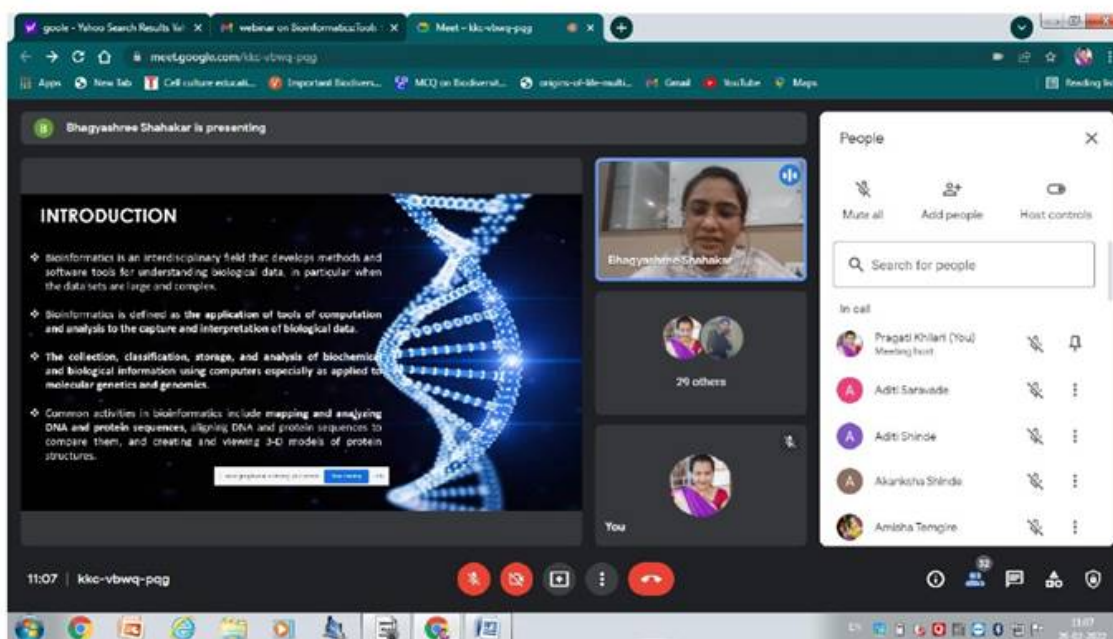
goole - Yahoo Search Results Yal × | webinar on BioinformaticsTools × | Meet - kkc-vbwq-pqg ×

meet.google.com/kkc-vbwq-pqg

Apps New Tab Cell culture educati... Important Biodivers... MCQ on Biodiversit... origins-of-life-multi... Gmail YouTube Maps Reading list

Bhagyashree Shahakar is presenting

INTRODUCTION

❖ Bioinformatics is an interdisciplinary field that develops methods and software tools for understanding biological data, in particular when the data sets are large and complex.

❖ Bioinformatics is defined as the application of tools of computation and analysis to the capture and interpretation of biological data.

❖ The collection, classification, storage, and analysis of biochemica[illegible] and biological information using computers especially as applied to molecular genetics and genomics.

❖ Common activities in bioinformatics include mapping and analyzing DNA and protein sequences, aligning DNA and protein sequences to compare them, and creating and viewing 3-D models of protein structures.

Bhagyashree Shahakar

29 others

You

People

Mute all | Add people | Host controls

Search for people

In call

Pragati Khilari (You)
Meeting host

Aditi Saravade

Aditi Shinde

Akanksha Shinde

Amisha Temgire

11:07 | kkc-vbwq-pqg

32

11:07